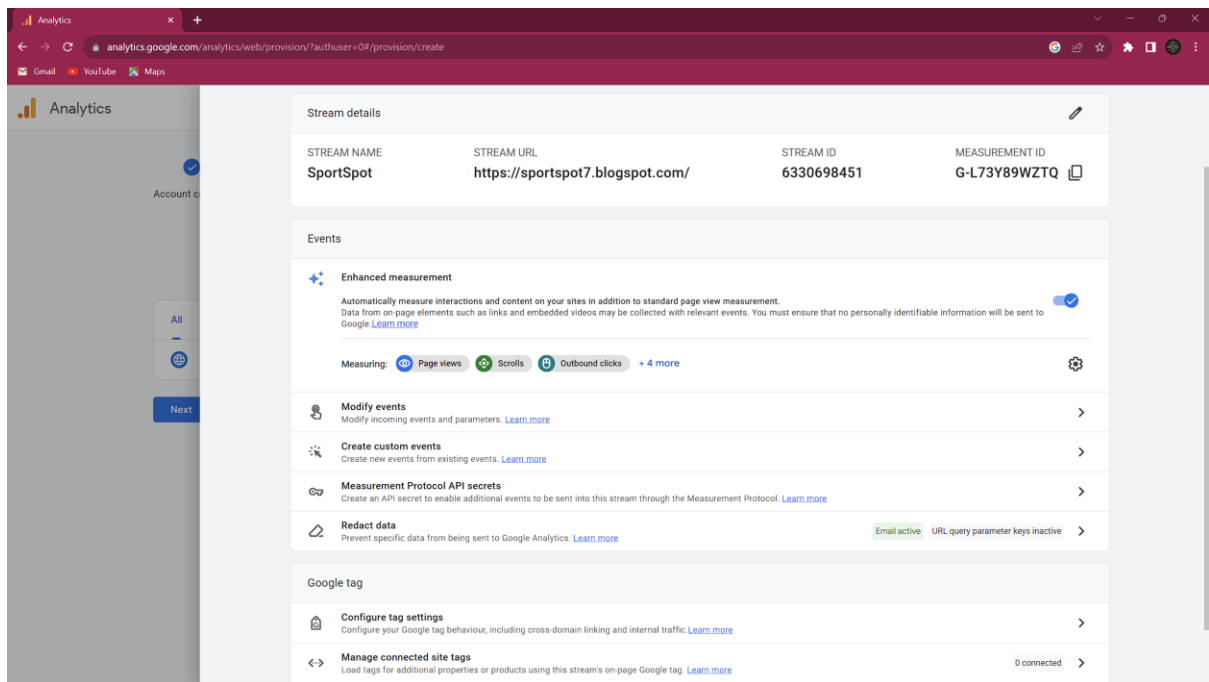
Analytics
analytics.google.com/analytics/web/provision/?authuser=0#/provision/create
Gmail YouTube Maps

Analytics

Account c

All

Next

Stream details

| STREAM NAME | STREAM URL | STREAM ID | MEASUREMENT ID |
|---|---|---|---|
| SportSpot | https://sportspot7.blogspot.com/ | 6330698451 | G-L73Y89WZTQ |

Events

Enhanced measurement
Automatically measure interactions and content on your sites in addition to standard page view measurement.
Data from on-page elements such as links and embedded videos may be collected with relevant events. You must ensure that no personally identifiable information will be sent to Google. Learn more

Measuring: Page views Scrolls Outbound clicks + 4 more

Modify events
Modify incoming events and parameters. Learn more

Create custom events
Create new events from existing events. Learn more

Measurement Protocol API secrets
Create an API secret to enable additional events to be sent into this stream through the Measurement Protocol. Learn more

Redact data
Prevent specific data from being sent to Google Analytics. Learn more
Email active URL query parameter keys inactive

Google tag

Configure tag settings
Configure your Google tag behaviour, including cross-domain linking and internal traffic. Learn more

Manage connected site tags
Load tags for additional properties or products using this stream's on-page Google tag. Learn more
0 connected